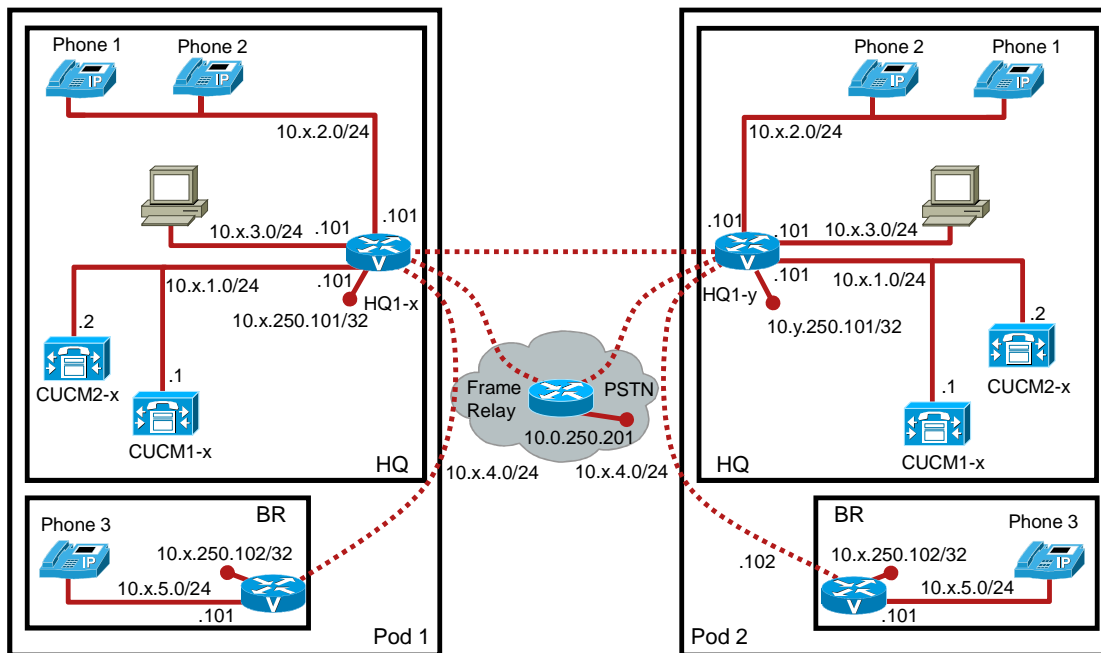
Phone 1
Phone 2
10.x.2.0/24
.101
10.x.3.0/24
.101
10.x.1.0/24
.101
HQ1-x
10.x.250.101/32
.2
CUCM2-x
.1
CUCM1-x
HQ
Phone 3
BR
10.x.250.102/32
10.x.5.0/24
.101
Pod 1

Frame Relay
PSTN
10.0.250.201
10.x.4.0/24
10.x.4.0/24

Phone 2
Phone 1
10.x.2.0/24
.101
.101
10.x.3.0/24
HQ1-y
.101
10.x.1.0/24
10.y.250.101/32
.2
CUCM2-x
.1
CUCM1-x
HQ
BR
Phone 3
10.x.250.102/32
.102
10.x.5.0/24
.101
Pod 2